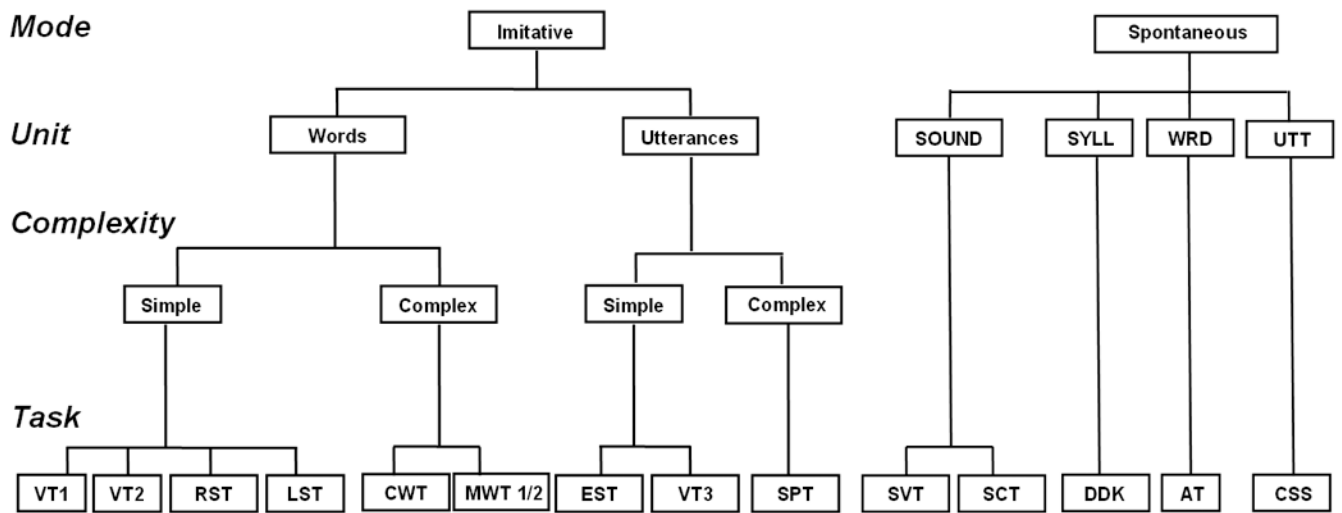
Mode

Imitative

Spontaneous

Unit

Words

Utterances

SOUND

SYLL

WRD

UTT

Complexity

Simple

Complex

Simple

Complex

Task

VT1

VT2

RST

LST

CWT

MWT 1/2

EST

VT3

SPT

SVT

SCT

DDK

AT

CSS